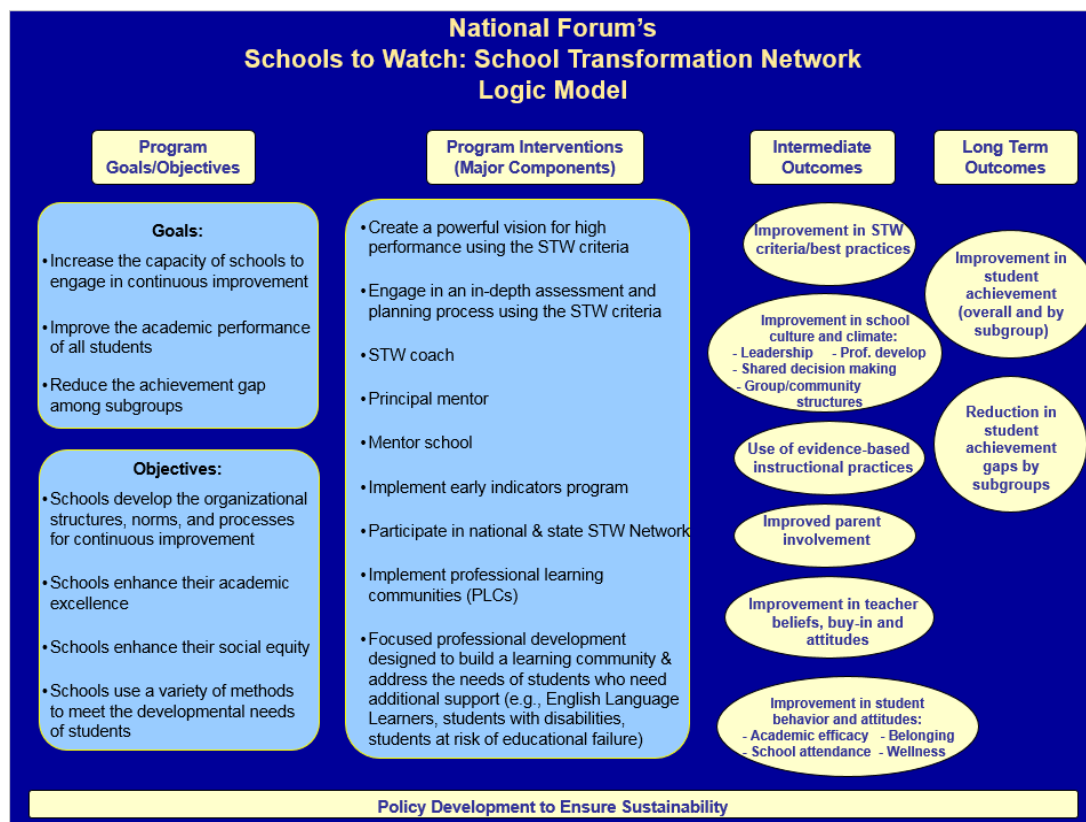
National Forum's
Schools to Watch: School Transformation Network
Logic Model

Program Goals/Objectives

Program Interventions (Major Components)

Intermediate Outcomes

Long Term Outcomes

Goals:
• Increase the capacity of schools to engage in continuous improvement
• Improve the academic performance of all students
• Reduce the achievement gap among subgroups

Objectives:
• Schools develop the organizational structures, norms, and processes for continuous improvement
• Schools enhance their academic excellence
• Schools enhance their social equity
• Schools use a variety of methods to meet the developmental needs of students

• Create a powerful vision for high performance using the STW criteria
• Engage in an in-depth assessment and planning process using the STW criteria
• STW coach
• Principal mentor
• Mentor school
• Implement early indicators program
• Participate in national & state STW Network
• Implement professional learning communities (PLCs)
• Focused professional development designed to build a learning community & address the needs of students who need additional support (e.g., English Language Learners, students with disabilities, students at risk of educational failure)

Improvement in STW criteria/best practices

Improvement in school culture and climate:
- Leadership - Prof. develop
- Shared decision making
- Group/community structures

Use of evidence-based instructional practices

Improved parent involvement

Improvement in teacher beliefs, buy-in and attitudes

Improvement in student behavior and attitudes:
- Academic efficacy - Belonging
- School attendance - Wellness

Improvement in student achievement (overall and by subgroup)

Reduction in student achievement gaps by subgroups

Policy Development to Ensure Sustainability